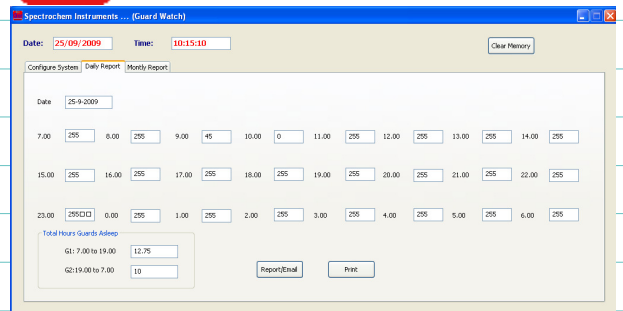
Spectrochem Instruments ... (Guard Watch)

Date: 25/09/2009 Time: 10:15:10

Clear Memory

Configure System | Daily Report | Montly Report

Date 25-9-2009

| | | | | | | | | | | | | | | | |
|---|---|---|---|---|---|---|---|---|---|---|---|---|---|---|---|
| 7.00 | 255 | 8.00 | 255 | 9.00 | 45 | 10.00 | 0 | 11.00 | 255 | 12.00 | 255 | 13.00 | 255 | 14.00 | 255 |
| 15.00 | 255 | 16.00 | 255 | 17.00 | 255 | 18.00 | 255 | 19.00 | 255 | 20.00 | 255 | 21.00 | 255 | 22.00 | 255 |
| 23.00 | 255□□ | 0.00 | 255 | 1.00 | 255 | 2.00 | 255 | 3.00 | 255 | 4.00 | 255 | 5.00 | 255 | 6.00 | 255 |

Total Hours Guards Asleep

G1: 7.00 to 19.00 12.75

G2:19.00 to 7.00 10

Report/Email

Print